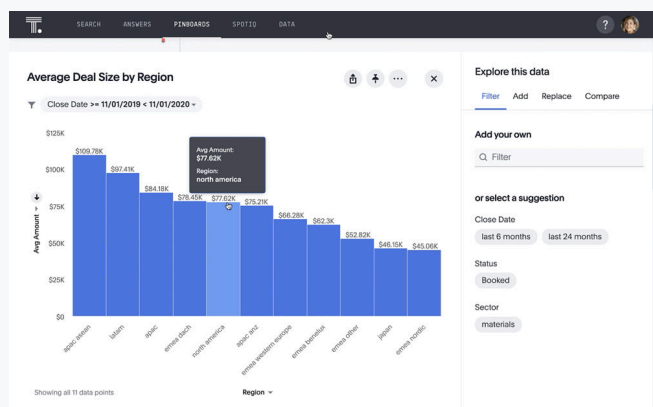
SEARCH ANSWERS PINBOARDS SPOTIQ DATA

?

Average Deal Size by Region

Close Date >= 11/01/2019 < 11/01/2020

$125K
$100K
$75K
$50K
$25K
$0

Avg Amount

$109.78K
$97.41K
$84.18K
$78.45K
$77.62K
$75.21K
$66.28K
$62.3K
$52.82K
$46.15K
$45.06K

Avg Amount: $77.62K
Region: north america

apac asean
latam
apac
emea dach
north america
apac anz
emea western europe
emea benelux
emea other
japan
emea nordic

Showing all 11 data points

Region

Explore this data

Filter Add Replace Compare

Add your own

Filter

or select a suggestion

Close Date

last 6 months last 24 months

Status

Booked

Sector

materials